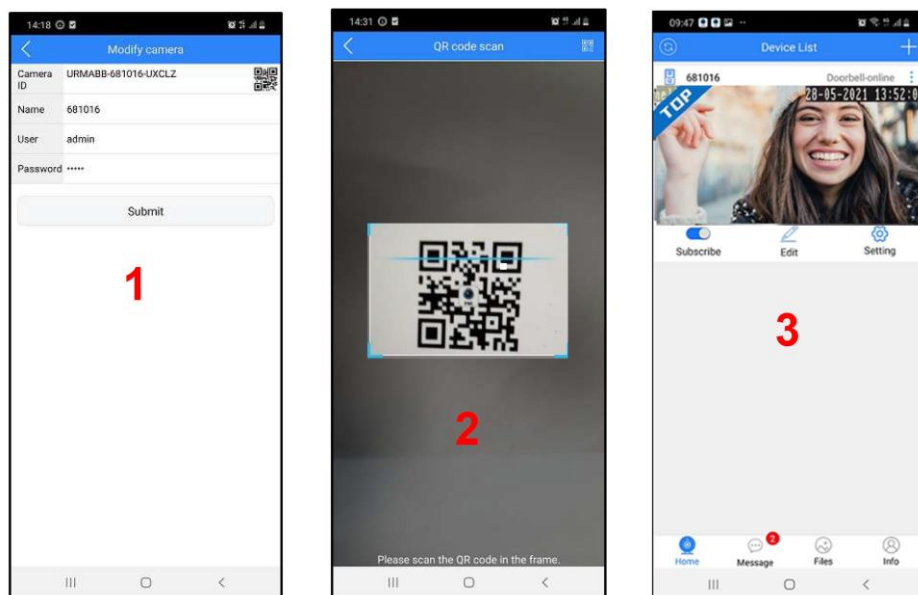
14:18

Modify camera

Camera ID URMABB-681016-UXCLZ

Name 681016

User admin

Password •••••

Submit

1

14:31

QR code scan

Please scan the QR code in the frame.

2

09:47

Device List

681016

Doorbell-online

TOP

28-05-2021 13:52:0

Subscribe

Edit

Setting

3

Home

2

Message

Files

Info